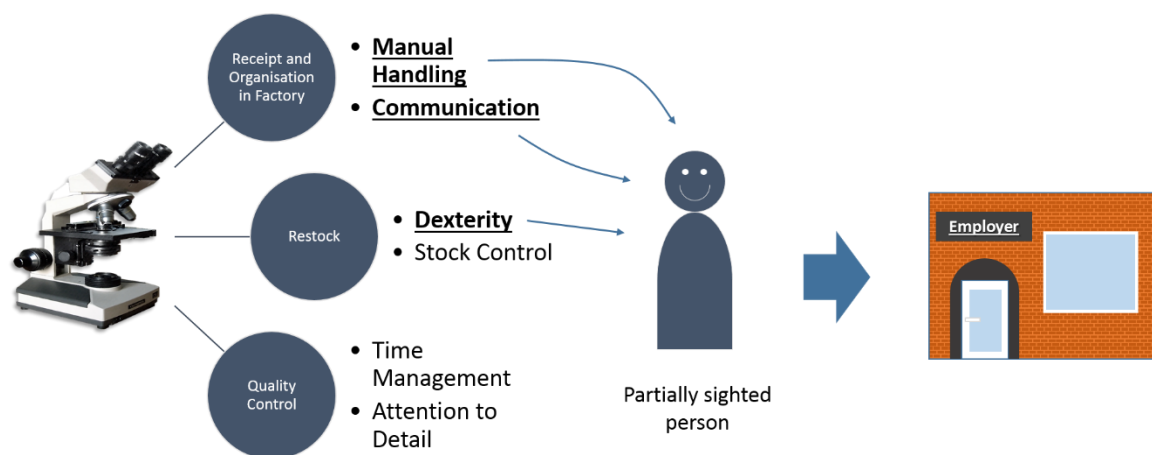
Receipt and Organisation in Factory

• Manual Handling
• Communication

Restock

• Dexterity
• Stock Control

Quality Control

• Time Management
• Attention to Detail

Partially sighted person

Employer